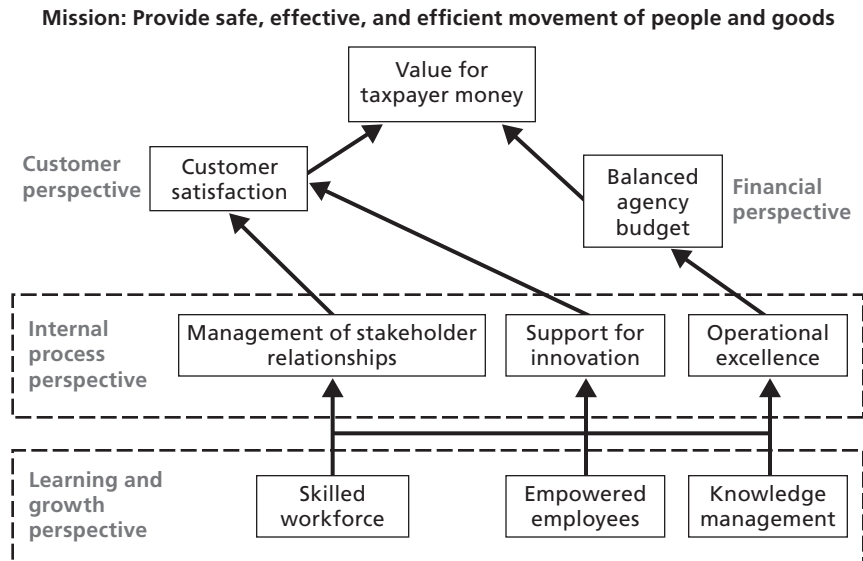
Mission: Provide safe, effective, and efficient movement of people and goods

Value for taxpayer money

Customer perspective

Customer satisfaction

Balanced agency budget

Financial perspective

Internal process perspective

Management of stakeholder relationships

Support for innovation

Operational excellence

Learning and growth perspective

Skilled workforce

Empowered employees

Knowledge management